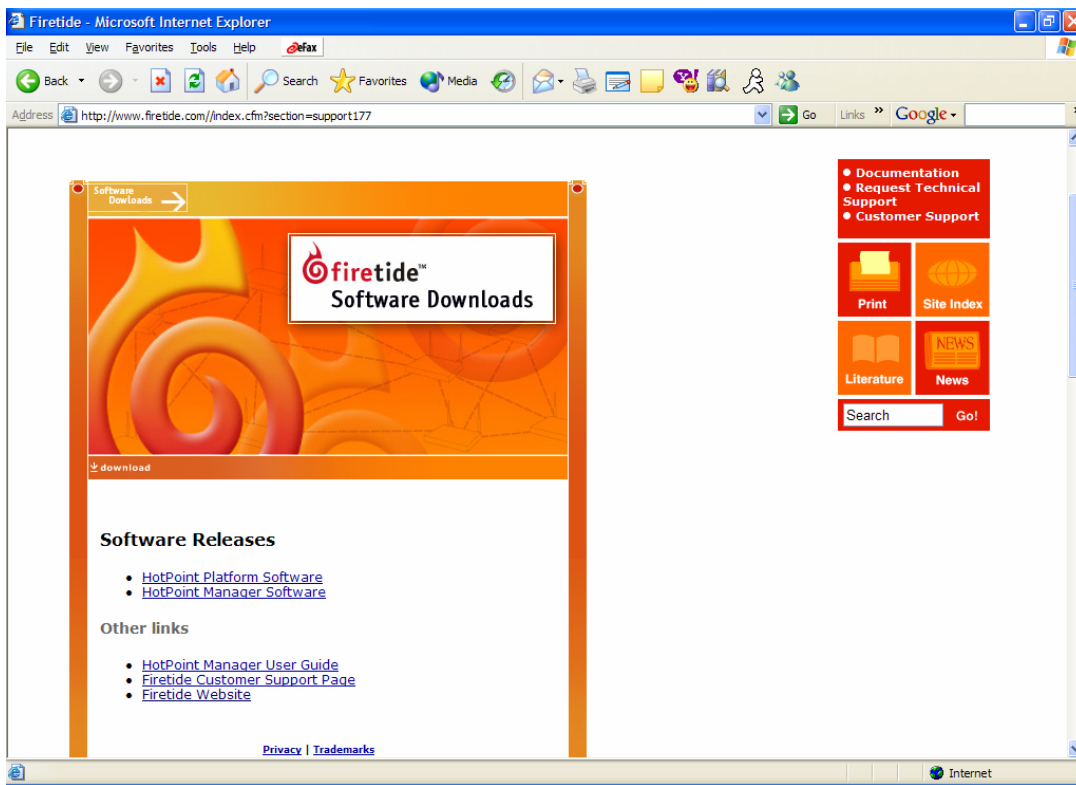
Firetide - Microsoft Internet Explorer

File Edit View Favorites Tools Help eFax

Back Search Favorites Media

Address http://www.firetide.com//index.cfm?section=support177 Go Links Google

Software Downloads

firetide™
Software Downloads

download

Software Releases

• HotPoint Platform Software
• HotPoint Manager Software

Other links

• HotPoint Manager User Guide
• Firetide Customer Support Page
• Firetide Website

Privacy | Trademarks

• Documentation
• Request Technical Support
• Customer Support

Print
Site Index
Literature
NEWS
News

Search Go!

Internet